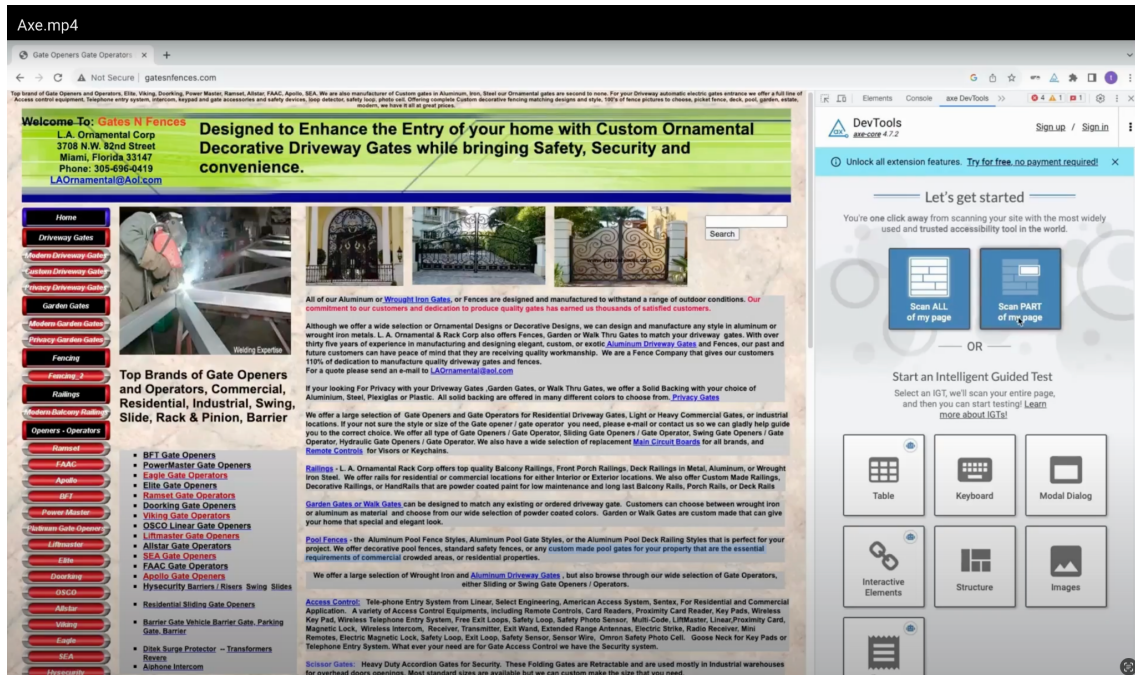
Axe.mp4

Gate Openers Gate Operators ×  +

Not Secure | gatesnfences.com

Top brand of Gate Openers and Operators, Elite, Viking, Doorking, Power Master, Ramset, Allstar, FAAC, Apollo, SEA. We are also manufacturer of Custom gates in Aluminum, Iron, Steel our Ornamental gates are second to none. For your Driveway automatic electric gates entrance we offer a full line of Access control equipment, Telephone entry system, intercom, keypad and gate accessories and safety devices, loop detector, safety loop, photo cell. Offering complete Custom decorative fencing matching designs and style, 100's of fence pictures to choose, picket fence, deck, pool, garden, estate, modern, we have it all at great prices.

Welcome To: Gates N Fences
L.A. Ornamental Corp
3708 N.W. 82nd Street
Miami, Florida 33147
Phone: 305-696-0419
LAOrnamental@Aol.com

Designed to Enhance the Entry of your home with Custom Ornamental Decorative Driveway Gates while bringing Safety, Security and convenience.

Home
Driveway Gates
Modern Driveway Gates
Custom Driveway Gates
Privacy Driveway Gates
Garden Gates
Modern Garden Gates
Privacy Garden Gates
Fencing
Fencing_2
Railings
Modern Balcony Railings
Openers - Operators
Ramset
FAAC
Apollo
BFT
Power Master
Platinum Gate Openers
Liftmaster
Elite
Doorking
OSCO
Allstar
Viking
Eagle
SEA
Hysecurity

Welding Expertise

Search

Top Brands of Gate Openers and Operators, Commercial, Residential, Industrial, Swing, Slide, Rack & Pinion, Barrier

• BFT Gate Openers
• PowerMaster Gate Openers
• Eagle Gate Operators
• Elite Gate Openers
• Ramset Gate Operators
• Doorking Gate Openers
• Viking Gate Operators
• OSCO Linear Gate Openers
• Liftmaster Gate Openers
• Allstar Gate Operators
• SEA Gate Openers
• FAAC Gate Operators
• Apollo Gate Openers
• Hysecurity Barriers / Risers Swing Slides

• Residential Sliding Gate Openers

• Barrier Gate Vehicle Barrier Gate, Parking Gate, Barrier

• Ditek Surge Protector – Transformers Revere
• Aiphone Intercom

All of our Aluminum or Wrought Iron Gates, or Fences are designed and manufactured to withstand a range of outdoor conditions. Our commitment to our customers and dedication to produce quality gates has earned us thousands of satisfied customers.

Although we offer a wide selection or Ornamental Designs or Decorative Designs, we can design and manufacture any style in aluminum or wrought iron metals. L. A. Ornamental & Rack Corp also offers Fences, Garden or Walk Thru Gates to match your driveway gates. With over thirty five years of experience in manufacturing and designing elegant, custom, or exotic Aluminum Driveway Gates and Fences, our past and future customers can have peace of mind that they are receiving quality workmanship. We are a Fence Company that gives our customers 110% of dedication to manufacture quality driveway gates and fences.
For a quote please send an e-mail to LAOrnamental@aol.com

If your looking For Privacy with your Driveway Gates ,Garden Gates, or Walk Thru Gates, we offer a Solid Backing with your choice of Aluminium, Steel, Plexiglas or Plastic. All solid backing are offered in many different colors to choose from. Privacy Gates

We offer a large selection of Gate Openers and Gate Operators for Residential Driveway Gates, Light or Heavy Commercial Gates, or Industrial locations. If your not sure the style or size of the Gate opener / gate operator you need, please e-mail or contact us so we can gladly help guide you to the correct choice. We offer all type of Gate Openers / Gate Operator, Sliding Gate Openers / Gate Operator, Swing Gate Openers / Gate Operator, Hydraulic Gate Openers / Gate Operator. We also have a wide selection of replacement Main Circuit Boards for all brands, and Remote Controls for Visors or Keychains.

Railings - L. A. Ornamental Rack Corp offers top quality Balcony Railings, Front Porch Railings, Deck Railings in Metal, Aluminum, or Wrought Iron Steel. We offer rails for residential or commercial locations for either Interior or Exterior locations. We also offer Custom Made Railings, Decorative Railings, or HandRails that are powder coated paint for low maintenance and long last Balcony Rails, Porch Rails, or Deck Rails

Garden Gates or Walk Gates can be designed to match any existing or ordered driveway gate. Customers can choose between wrought iron or aluminum as material and choose from our wide selection of powder coated colors. Garden or Walk Gates are custom made that can give your home that special and elegant look.

Pool Fences - the Aluminum Pool Fence Styles, Aluminum Pool Gate Styles, or the Aluminum Pool Deck Railing Styles that is perfect for your project. We offer decorative pool fences, standard safety fences, or any custom made pool gates for your property that are the essential requirements of commercial crowded areas, or residential properties.

We offer a large selection of Wrought Iron and Aluminum Driveway Gates , but also browse through our wide selection of Gate Operators, either Sliding or Swing Gate Openers / Operators.

Access Control: Tele-phone Entry System from Linear, Select Engineering, American Access System, Sentex, For Residential and Commercial Application. A variety of Access Control Equipments, including Remote Controls, Card Readers, Proximity Card Reader, Key Pads, Wireless Key Pad, Wireless Telephone Entry System, Free Exit Loops, Safety Loop, Safety Photo Sensor, Multi-Code, LiftMaster, Linear,Proximity Card, Magnetic Lock, Wireless Intercom, Receiver, Transmitter, Exit Wand, Extended Range Antennas, Electric Strike, Radio Receiver, Mini Remotes, Electric Magnetic Lock, Safety Loop, Exit Loop, Safety Sensor, Sensor Wire, Omron Safety Photo Cell. Goose Neck for Key Pads or Telephone Entry System. What ever your need are for Gate Access Control we have the Security system.

Scissor Gates: Heavy Duty Accordion Gates for Security. These Folding Gates are Retractable and are used mostly in Industrial warehouses for overhead doors openings. Most standard sizes are available but we can custom make the size that you need.

Elements Console axe DevTools » 4 4 1

DevTools
axe-core 4.7.2
Sign up / Sign in

Unlock all extension features. Try for free, no payment required! ×

Let's get started
You're one click away from scanning your site with the most widely used and trusted accessibility tool in the world.

Scan ALL of my page
Scan PART of my page

OR

Start an Intelligent Guided Test
Select an IGT, we'll scan your entire page, and then you can start testing! Learn more about IGTs!

Table
Keyboard
Modal Dialog
Interactive Elements
Structure
Images